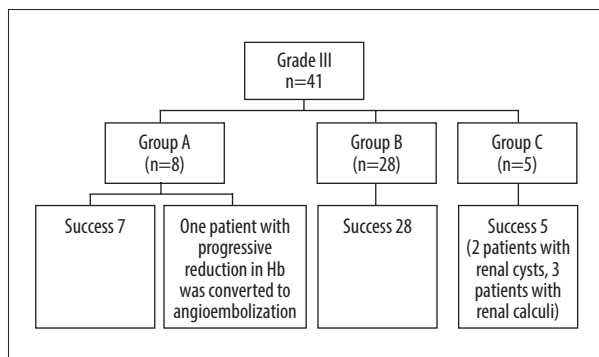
Grade III
n=41

Group A
(n=8)

Group B
(n=28)

Group C
(n=5)

Success 7

One patient with progressive reduction in Hb was converted to angioembolization

Success 28

Success 5
(2 patients with renal cysts, 3 patients with renal calculi)